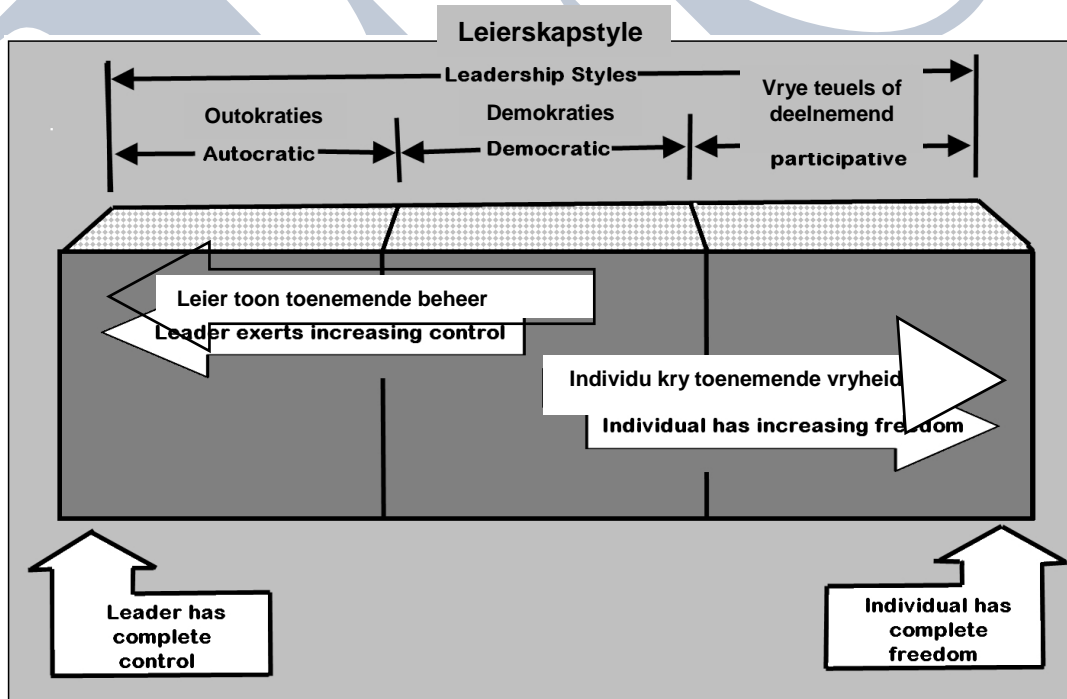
Leierskapstyle

Leadership Styles

Outokraties

Autocratic

Demokraties

Democratic

Vrye teuels of deelnemend

participative

Leier toon toenemende beheer

Leader exerts increasing control

Individu kry toenemende vryheid

Individual has increasing freedom

Leader has complete control

Individual has complete freedom